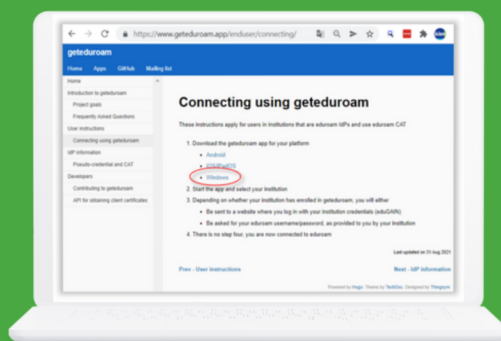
https://www.geteduroam.app/enduser/connecting/

geteduroam

Home Apps GitHub Mailing list

Home
Introduction to geteduroam
Project goals
Frequently Asked Questions
User instructions
Connecting using geteduroam
IdP information
Pseudo-credential and CAT
Developers
Contributing to geteduroam
API for obtaining client certificates

Connecting using geteduroam

These instructions apply for users in institutions that are eduroam IdPs and use eduroam CAT

1. Download the geteduroam app for your platform
• Android
• iOS/iPadOS
• Windows
2. Start the app and select your institution
3. Depending on whether your institution has enrolled in geteduroam, you will either
• Be sent to a website where you log in with your institution credentials (eduGAIN)
• Be asked for your eduroam username/password, as provided to you by your institution
4. There is no step four, you are now connected to eduroam

Last updated on 31 Aug 2021

Prev - User instructions

Next - IdP information

Powered by Hugo. Theme by TechDoc. Designed by Thingsym